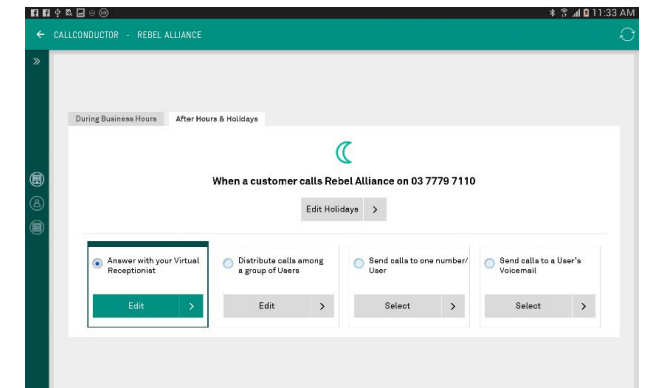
11:33 AM

← CALLCONDUCTOR - REBEL ALLIANCE

»

During Business Hours | After Hours & Holidays

When a customer calls Rebel Alliance on 03 7779 7110

Edit Holidays >

Answer with your Virtual Receptionist
Edit >

Distribute calls among a group of Users
Edit >

Send calls to one number/ User
Select >

Send calls to a User's Voicemail
Select >